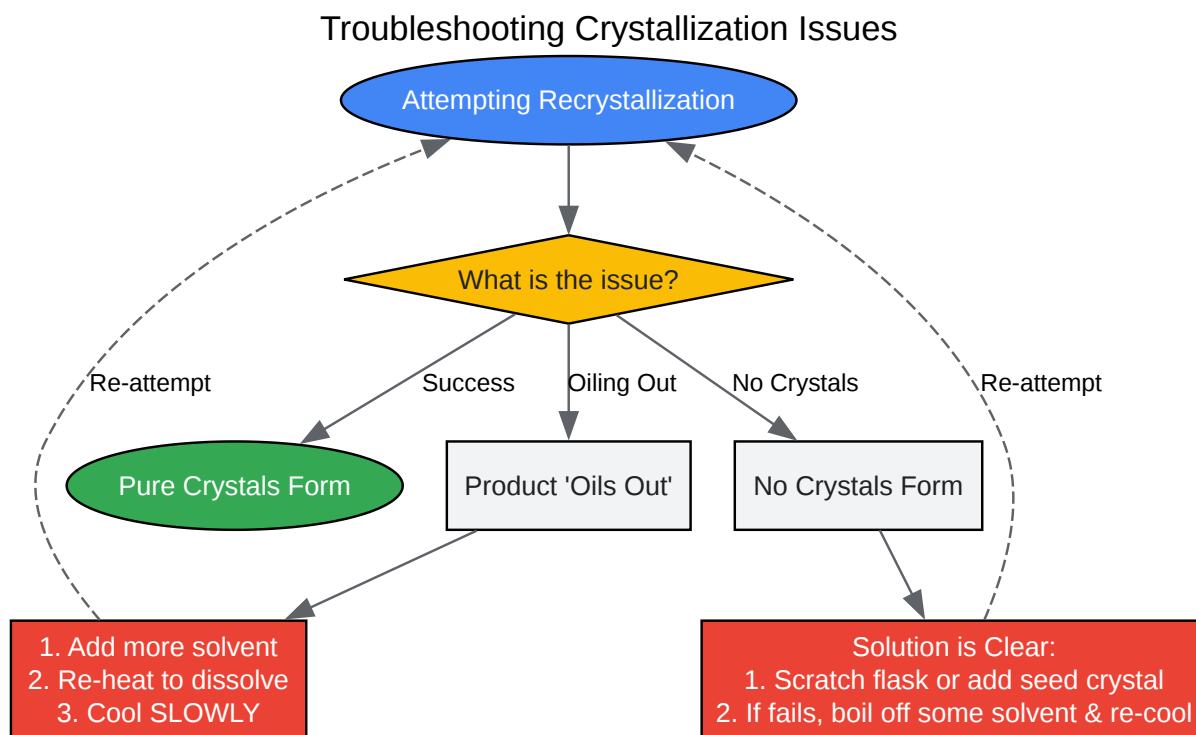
Troubleshooting Crystallization Issues

Attempting Recrystallization

What is the issue?

Re-attempt

Success

Oiling Out

No Crystals

Re-attempt

Pure Crystals Form

Product 'Oils Out'

No Crystals Form

1. Add more solvent
2. Re-heat to dissolve
3. Cool SLOWLY

Solution is Clear:
1. Scratch flask or add seed crystal
2. If fails, boil off some solvent & re-cool